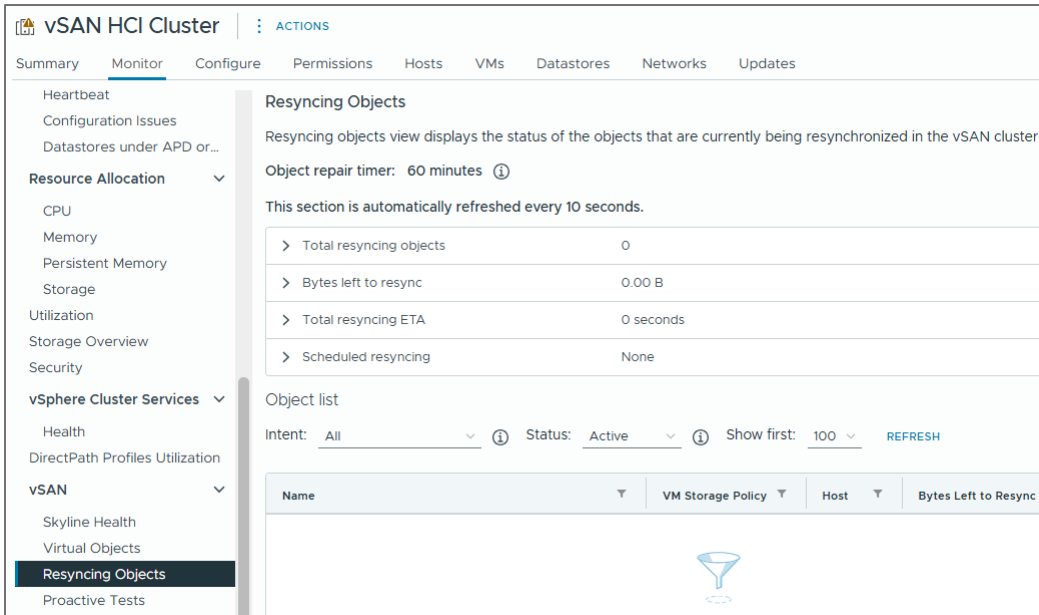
vSAN HCI Cluster | ⋮ ACTIONS

Summary Monitor Configure Permissions Hosts VMs Datastores Networks Updates

Heartbeat
Configuration Issues
Datastores under APD or...
Resource Allocation
CPU
Memory
Persistent Memory
Storage
Utilization
Storage Overview
Security
vSphere Cluster Services
Health
DirectPath Profiles Utilization
vSAN
Skyline Health
Virtual Objects
Resyncing Objects
Proactive Tests

Resyncing Objects

Resyncing objects view displays the status of the objects that are currently being resynchronized in the vSAN cluster

Object repair timer: 60 minutes

This section is automatically refreshed every 10 seconds.

| | |
|---|---|
| > Total resyncing objects | 0 |
| > Bytes left to resync | 0.00 B |
| > Total resyncing ETA | 0 seconds |
| > Scheduled resyncing | None |

Object list

Intent: All Status: Active Show first: 100 REFRESH

| Name | VM Storage Policy | Host | Bytes Left to Resync |
|---|---|---|---|